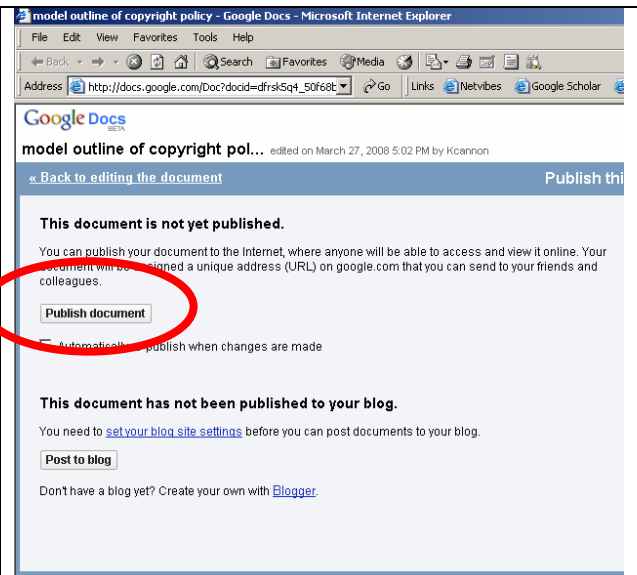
model outline of copyright policy - Google Docs - Microsoft Internet Explorer

File Edit View Favorites Tools Help

Back Search Favorites Media

Address http://docs.google.com/Doc?docid=dfrsk5q4_50f68t Go Links Netvibes Google Scholar

Google Docs BETA

model outline of copyright pol... edited on March 27, 2008 5:02 PM by Kcannon

« Back to editing the document

Publish thi

This document is not yet published.

You can publish your document to the Internet, where anyone will be able to access and view it online. Your document will be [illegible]signed a unique address (URL) on google.com that you can send to your friends and colleagues.

Publish document

Automatically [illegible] publish when changes are made

This document has not been published to your blog.

You need to set your blog site settings before you can post documents to your blog.

Post to blog

Don't have a blog yet? Create your own with Blogger.